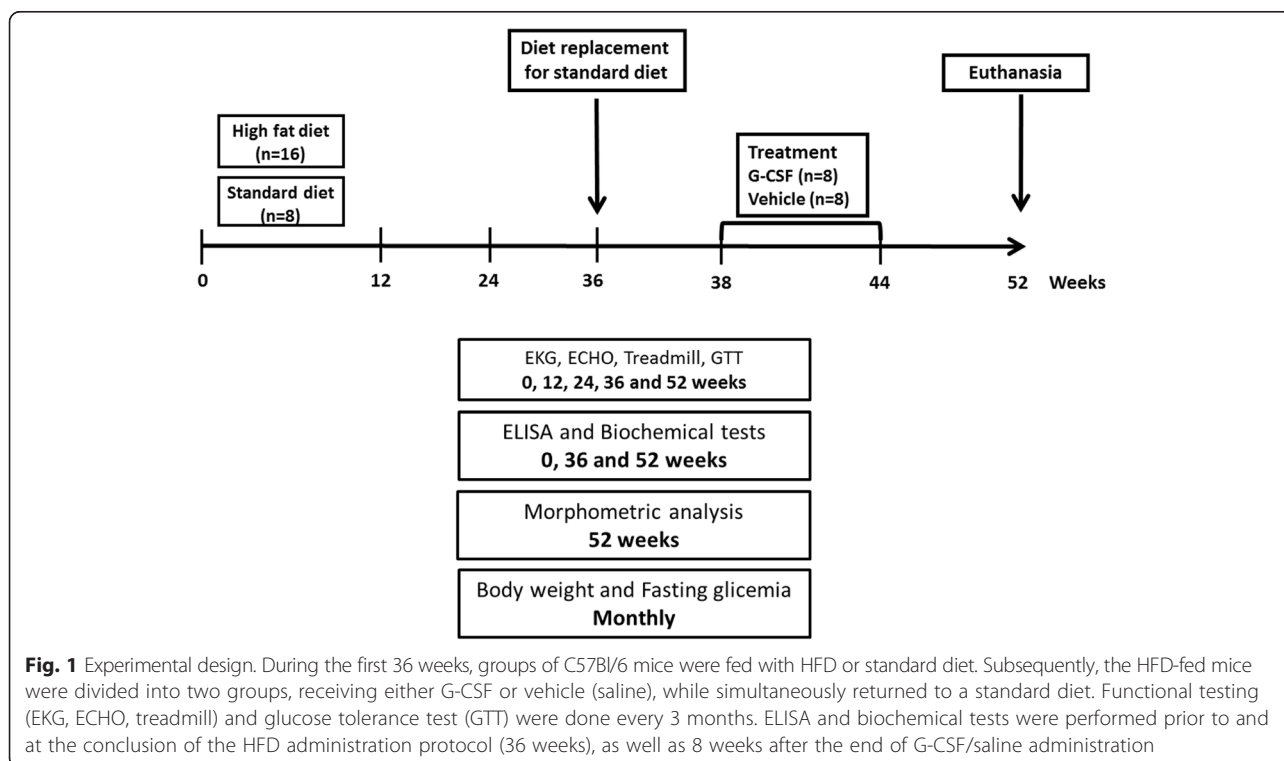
Diet replacement for standard diet

Euthanasia

High fat diet (n=16)

Standard diet (n=8)

Treatment
G-CSF (n=8)
Vehicle (n=8)

0

12

24

36

38

44

52 Weeks

EKG, ECHO, Treadmill, GTT
0, 12, 24, 36 and 52 weeks

ELISA and Biochemical tests
0, 36 and 52 weeks

Morphometric analysis
52 weeks

Body weight and Fasting glicemia
Monthly

Fig. 1 Experimental design. During the first 36 weeks, groups of C57Bl/6 mice were fed with HFD or standard diet. Subsequently, the HFD-fed mice were divided into two groups, receiving either G-CSF or vehicle (saline), while simultaneously returned to a standard diet. Functional testing (EKG, ECHO, treadmill) and glucose tolerance test (GTT) were done every 3 months. ELISA and biochemical tests were performed prior to and at the conclusion of the HFD administration protocol (36 weeks), as well as 8 weeks after the end of G-CSF/saline administration